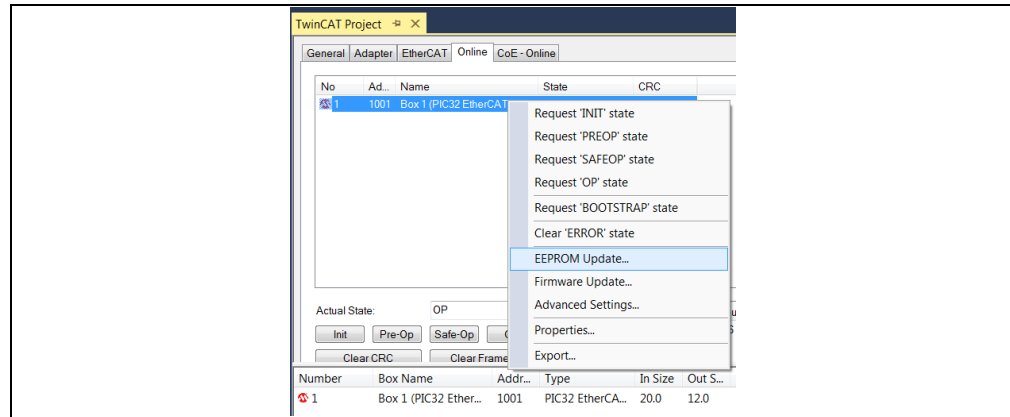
TwinCAT Project ⊕ ✕

General | Adapter | EtherCAT | Online | CoE - Online

| No | Ad... | Name | State | CRC |
|---|---|---|---|---|
| 1 | 1001 | Box 1 (PIC32 EtherCAT | | |

Request 'INIT' state
Request 'PREOP' state
Request 'SAFEOP' state
Request 'OP' state
Request 'BOOTSTRAP' state
Clear 'ERROR' state
EEPROM Update...
Firmware Update...
Advanced Settings...
Properties...
Export...

Actual State: OP

Init | Pre-Op | Safe-Op

Clear CRC | Clear Frame

| Number | Box Name | Addr... | Type | In Size | Out S... |
|---|---|---|---|---|---|
| 1 | Box 1 (PIC32 Ether... | 1001 | PIC32 EtherCA... | 20.0 | 12.0 |